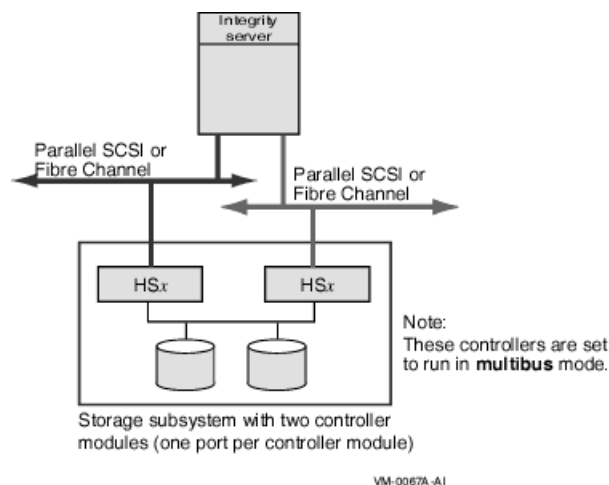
Integrity server

Parallel SCSI or Fibre Channel

Parallel SCSI or Fibre Channel

HS$x$

HS$x$

Note:
These controllers are set to run in **multibus** mode.

Storage subsystem with two controller modules (one port per controller module)

VM-0067A-AI